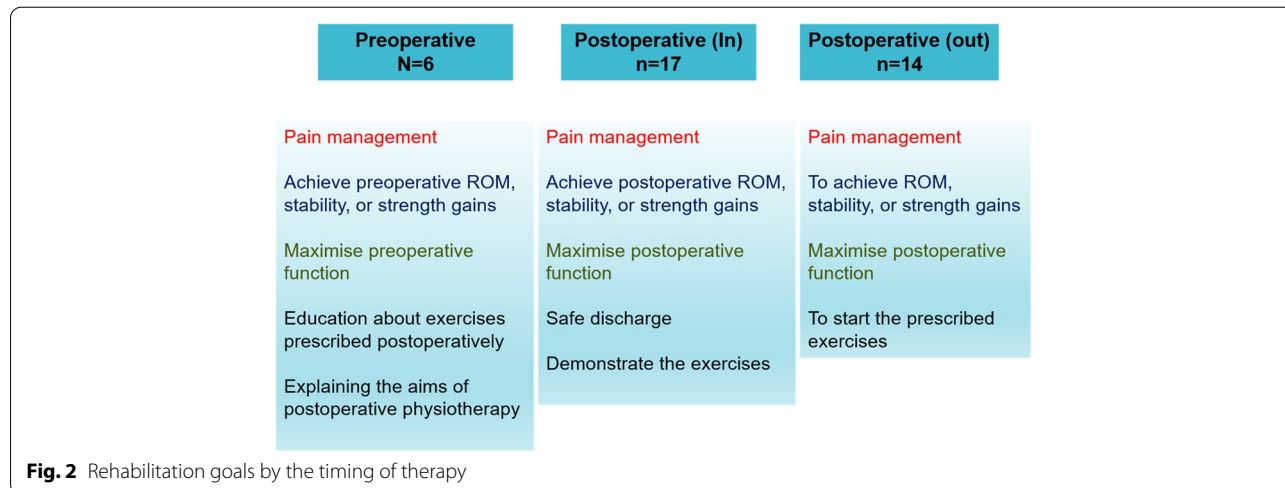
Preoperative
N=6

Pain management

Achieve preoperative ROM, stability, or strength gains

Maximise preoperative function

Education about exercises prescribed postoperatively

Explaining the aims of postoperative physiotherapy

Postoperative (In)
n=17

Pain management

Achieve postoperative ROM, stability, or strength gains

Maximise postoperative function

Safe discharge

Demonstrate the exercises

Postoperative (out)
n=14

Pain management

To achieve ROM, stability, or strength gains

Maximise postoperative function

To start the prescribed exercises

**Fig. 2** Rehabilitation goals by the timing of therapy